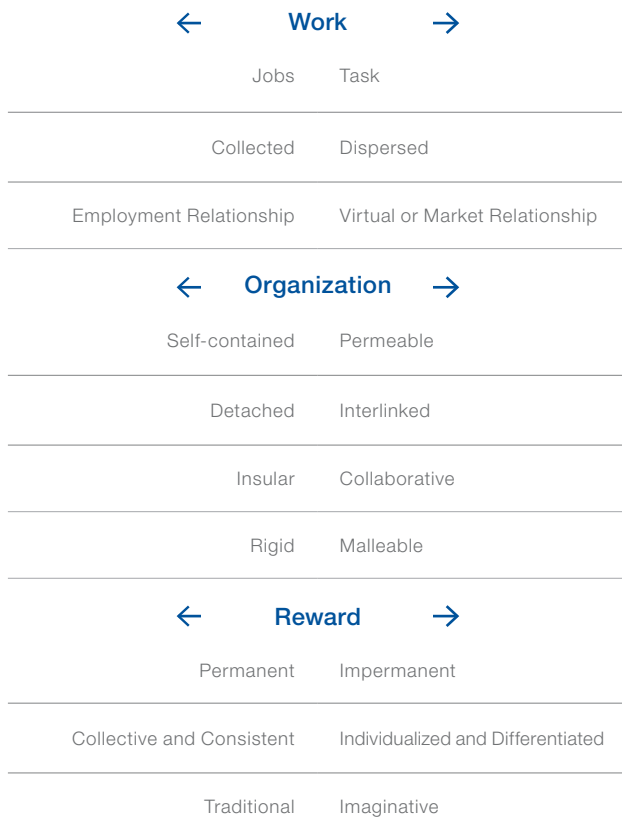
← Work →

| | |
|---|---|
| Jobs | Task |
| Collected | Dispersed |
| Employment Relationship | Virtual or Market Relationship |

← Organization →

| | |
|---|---|
| Self-contained | Permeable |
| Detached | Interlinked |
| Insular | Collaborative |
| Rigid | Malleable |

← Reward →

| | |
|---|---|
| Permanent | Impermanent |
| Collective and Consistent | Individualized and Differentiated |
| Traditional | Imaginative |